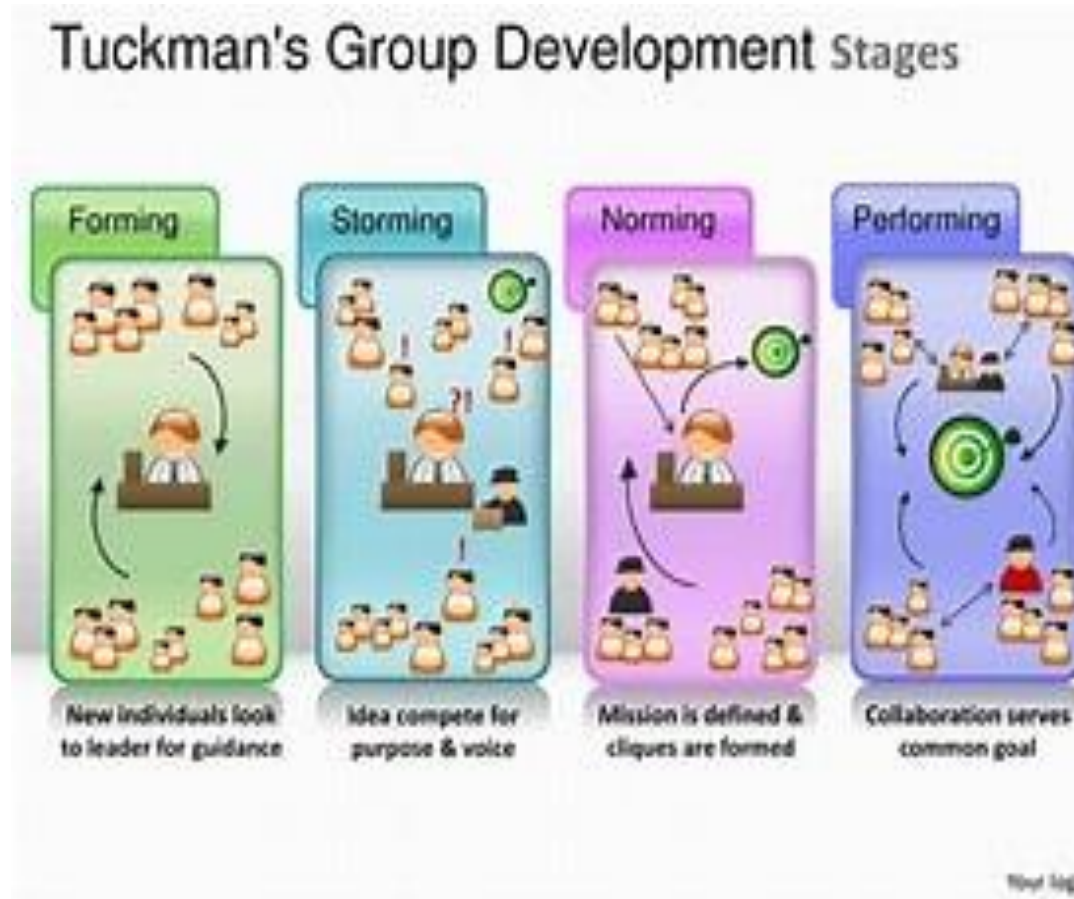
Tuckman's Group Development Stages

Forming

New individuals look to leader for guidance

Storming

!

!

?!

!

Idea compete for purpose & voice

Norming

Mission is defined & cliques are formed

Performing

Collaboration serves common goal

Your log